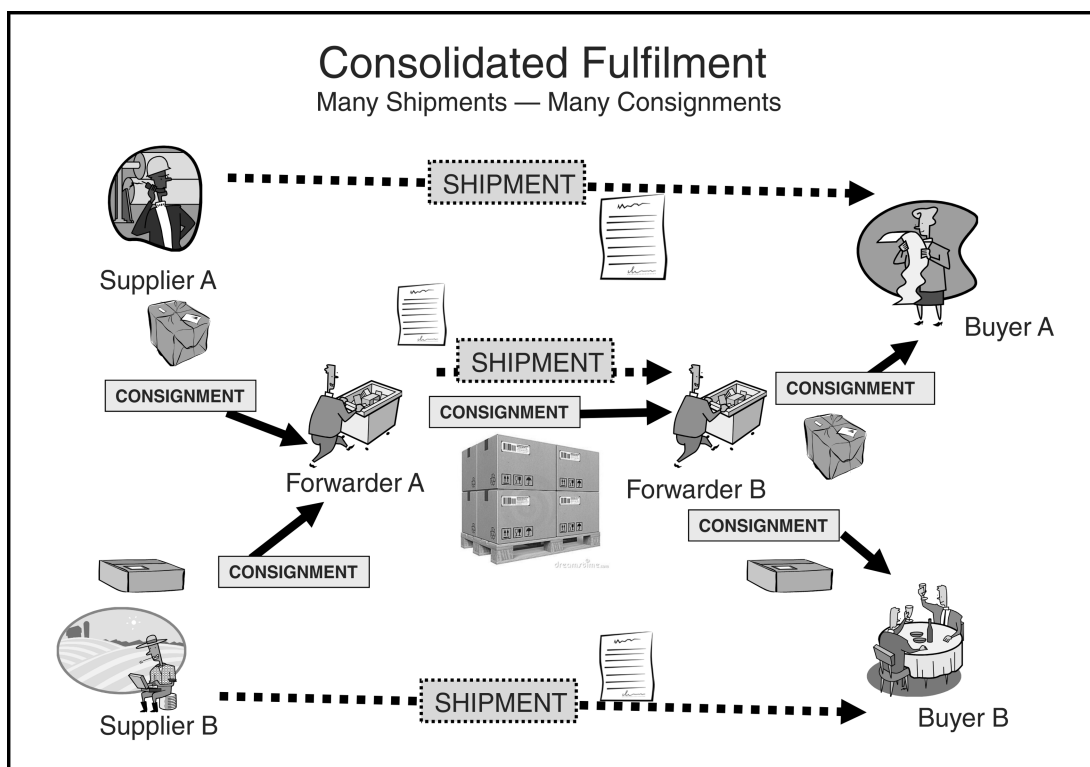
Consolidated Fulfilment
Many Shipments — Many Consignments

SHIPMENT

Supplier A

Buyer A

SHIPMENT

CONSIGNMENT

CONSIGNMENT

CONSIGNMENT

Forwarder A

Forwarder B

CONSIGNMENT

CONSIGNMENT

SHIPMENT

Supplier B

Buyer B